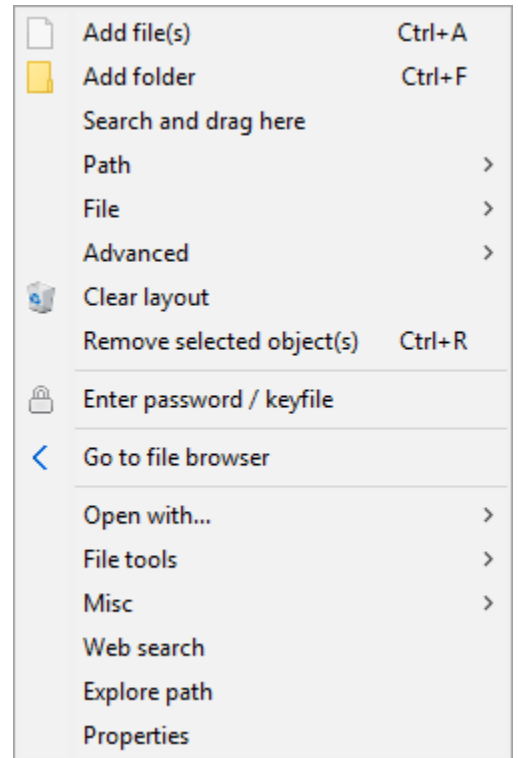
Add file(s) Ctrl+A
Add folder Ctrl+F
Search and drag here
Path >
File >
Advanced >
Clear layout
Remove selected object(s) Ctrl+R

Enter password / keyfile

Go to file browser

Open with... >
File tools >
Misc >
Web search
Explore path
Properties